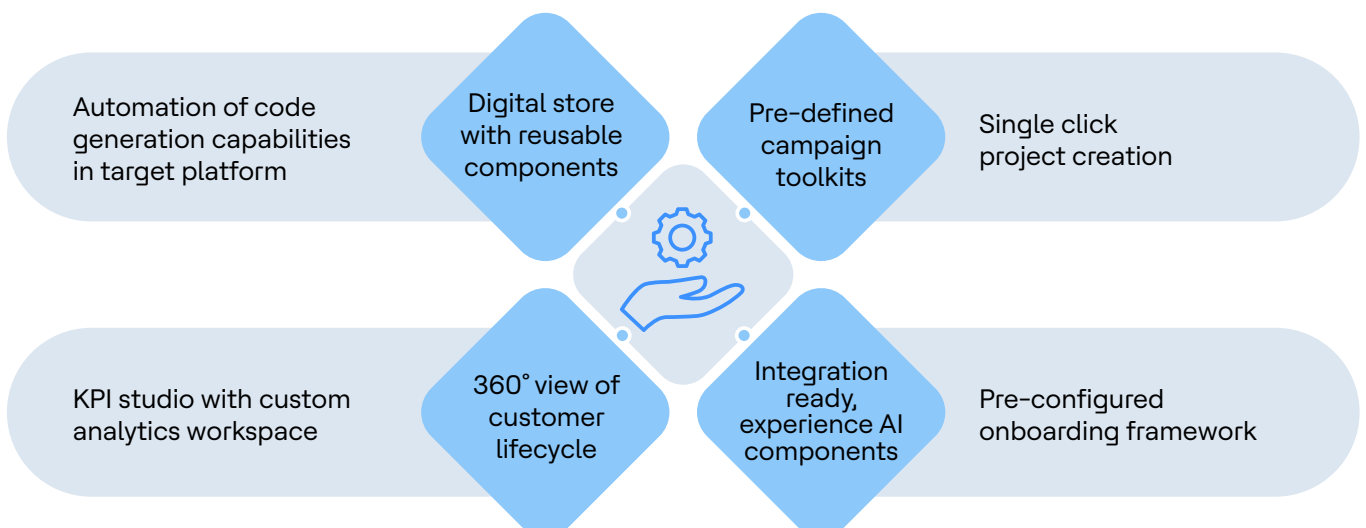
Automation of code generation capabilities in target platform

Digital store with reusable components

Pre-defined campaign toolkits

Single click project creation

KPI studio with custom analytics workspace

360° view of customer lifecycle

Integration ready, experience AI components

Pre-configured onboarding framework